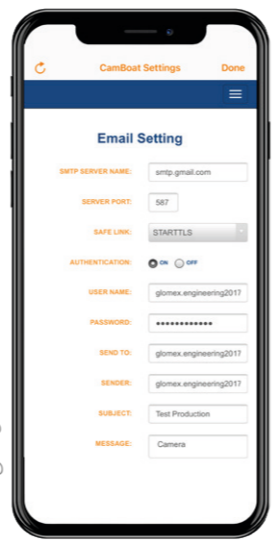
CamBoat Settings

Done

Email Setting

SMTP SERVER NAME: smtp.gmail.com

SERVER PORT: 587

SAFE LINK: STARTTLS

AUTHENTICATION: ON OFF

USER NAME: glomex.engineering2017

PASSWORD: •••••••••••••

SEND TO: glomex.engineering2017

SENDER: glomex.engineering2017

SUBJECT: Test Production

MESSAGE: Camera